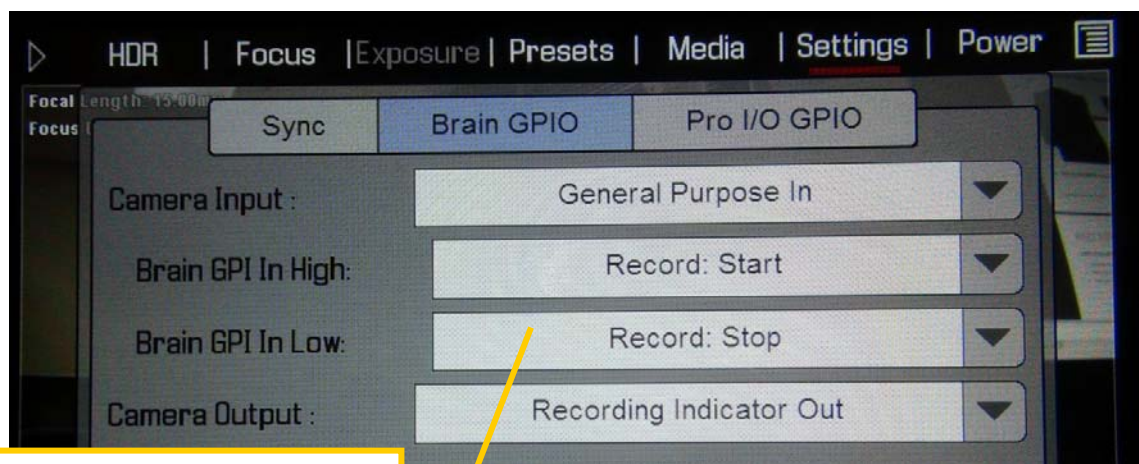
HDR | Focus | Exposure | Presets | Media | Settings | Power

Focal Length: 15.00m
Focus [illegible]

Sync
Brain GPIO
Pro I/O GPIO

Camera Input : General Purpose In

Brain GPI In High: Record: Start

Brain GPI In Low: Record: Stop

Camera Output : Recording Indicator Out